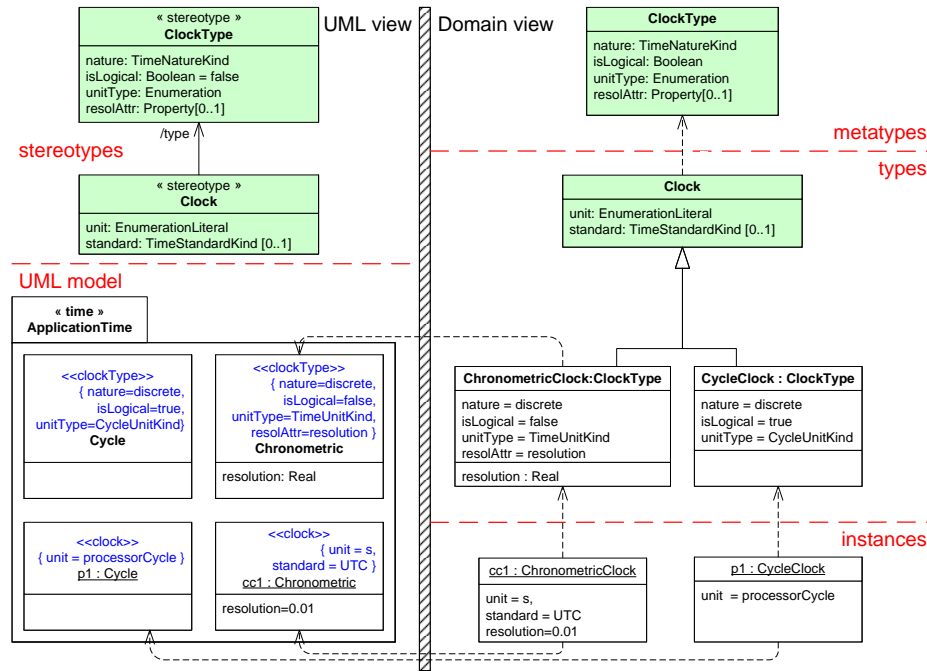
« stereotype »
ClockType

nature: TimeNatureKind
isLogical: Boolean = false
unitType: Enumeration
resolAttr: Property[0..1]

/type

stereotypes

« stereotype »
Clock

unit: EnumerationLiteral
standard: TimeStandardKind [0..1]

UML view

Domain view

ClockType

nature: TimeNatureKind
isLogical: Boolean
unitType: Enumeration
resolAttr: Property[0..1]

metatypes

types

Clock

unit: EnumerationLiteral
standard: TimeStandardKind [0..1]

UML model

« time »
ApplicationTime

<<clockType>>
{ nature=discrete, isLogical=true, unitType=CycleUnitKind}
Cycle

<<clockType>>
{ nature=discrete, isLogical=false, unitType=TimeUnitKind, resolAttr=resolution }
Chronometric

resolution: Real

<<clock>>
{ unit = processorCycle }
p1 : Cycle

<<clock>>
{ unit = s, standard = UTC }
cc1 : Chronometric

resolution=0.01

ChronometricClock:ClockType

nature = discrete
isLogical = false
unitType = TimeUnitKind
resolAttr = resolution

resolution : Real

CycleClock : ClockType

nature = discrete
isLogical = true
unitType = CycleUnitKind

instances

cc1 : ChronometricClock

unit = s,
standard = UTC
resolution=0.01

p1 : CycleClock

unit = processorCycle